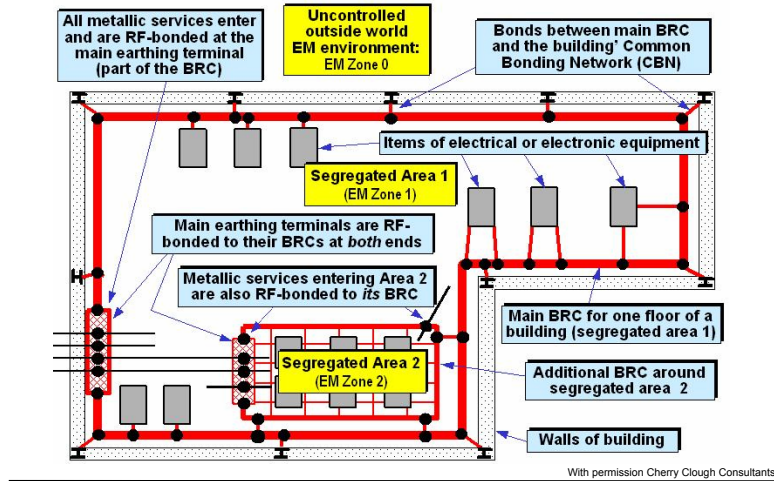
All metallic services enter and are RF-bonded at the main earthing terminal (part of the BRC)

Uncontrolled outside world EM environment: EM Zone 0

Bonds between main BRC and the building' Common Bonding Network (CBN)

Items of electrical or electronic equipment

Segregated Area 1 (EM Zone 1)

Main earthing terminals are RF-bonded to their BRCs at *both* ends

Metallic services entering Area 2 are also RF-bonded to *its* BRC

Main BRC for one floor of a building (segregated area 1)

Segregated Area 2 (EM Zone 2)

Additional BRC around segregated area 2

Walls of building

With permission Cherry Clough Consultants